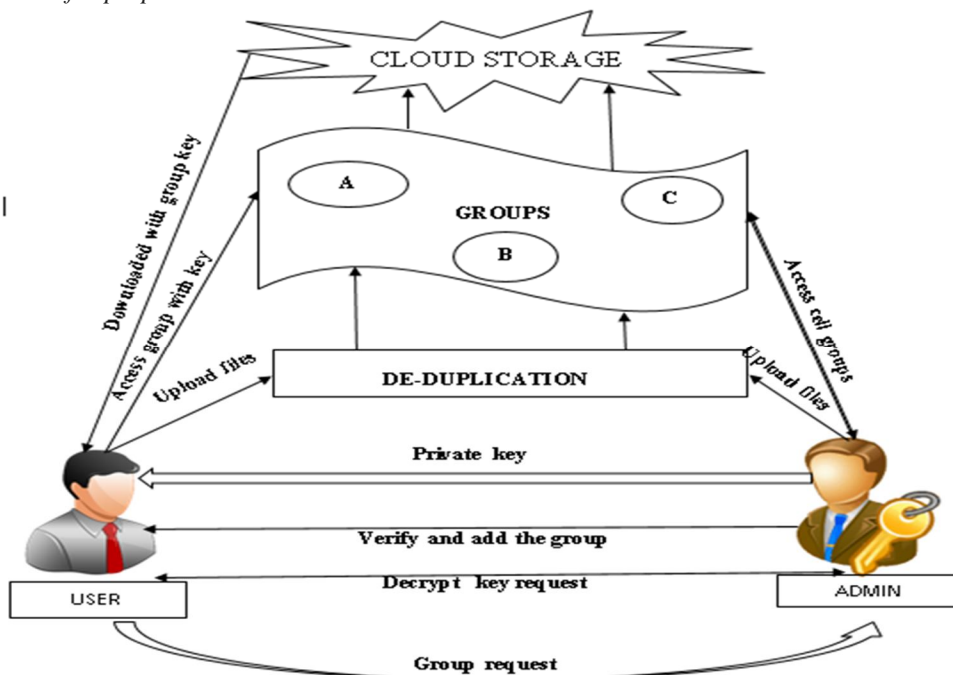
CLOUD STORAGE

Downloaded with group key

Access group with key

A

GROUPS

B

C

Access call groups

Upload files

DE-DUPLICATION

Upload files

Private key

Verify and add the group

Decrypt key request

USER

ADMIN

Group request